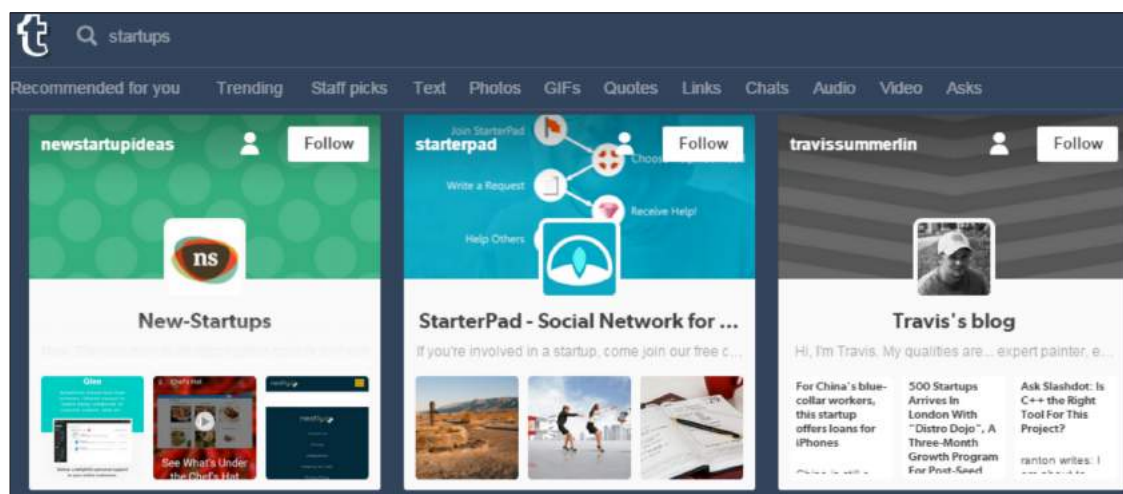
t startups

Recommended for you Trending Staff picks Text Photos GIFs Quotes Links Chats Audio Video Asks

newstartupideas Follow

ns

New-Startups

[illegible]

Qleo

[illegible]

Chef's Hat

See What's Under the Chef's Hat

nestly

starterpad Follow

Join StarterPad

Choose

Write a Request

Receive Help!

Help Others

StarterPad - Social Network for ...

If you're involved in a startup, come join our free c...

travissummerlin Follow

Travis's blog

Hi, I'm Travis. My qualities are... expert painter, e...

For China's blue-collar workers, this startup offers loans for iPhones

China is still a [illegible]

500 Startups Arrives In London With "Distro Dojo", A Three-Month Growth Program For Post-Seed

Ask Slashdot: Is C++ the Right Tool For This Project?

ranton writes: I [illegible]